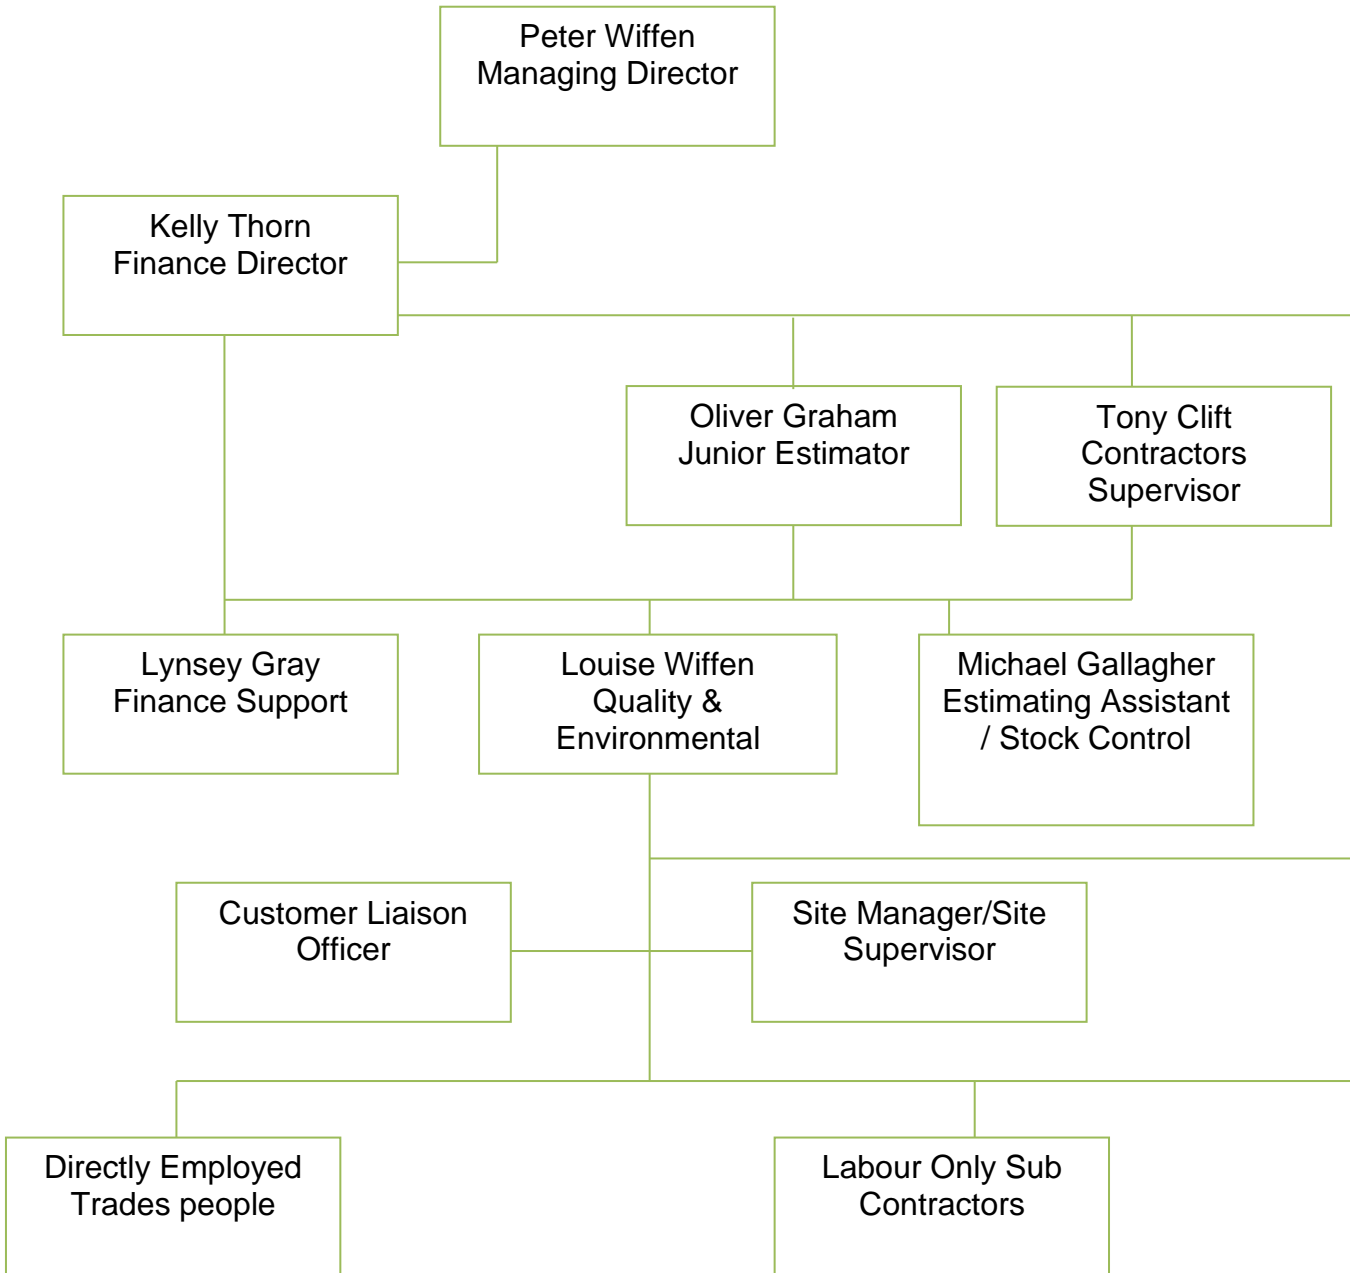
Peter Wiffen
Managing Director

Kelly Thorn
Finance Director

Oliver Graham
Junior Estimator

Tony Clift
Contractors
Supervisor

Lynsey Gray
Finance Support

Louise Wiffen
Quality &
Environmental

Michael Gallagher
Estimating Assistant
/ Stock Control

Customer Liaison
Officer

Site Manager/Site
Supervisor

Directly Employed
Trades people

Labour Only Sub
Contractors